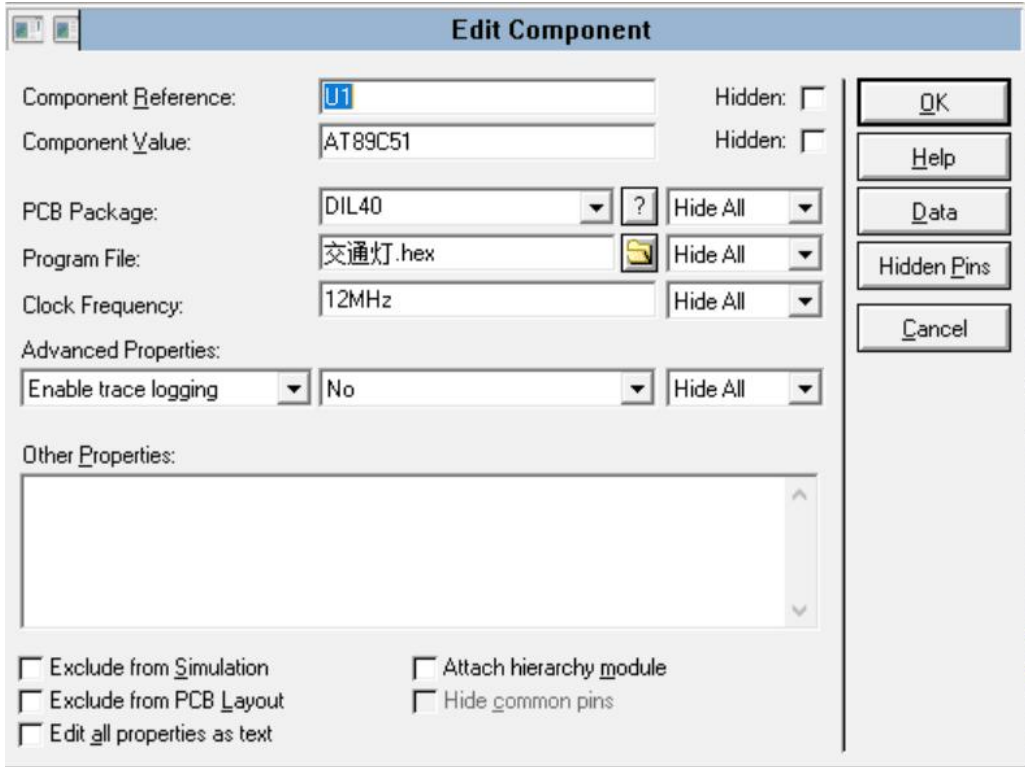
Edit Component

Component Reference: U1 Hidden:
Component Value: AT89C51 Hidden:

PCB Package: DIL40 ? Hide All
Program File: 交通灯.hex Hide All
Clock Frequency: 12MHz Hide All

Advanced Properties:
Enable trace logging No Hide All

Other Properties:

Exclude from Simulation
Exclude from PCB Layout
Edit all properties as text
Attach hierarchy module
Hide common pins

OK
Help
Data
Hidden Pins
Cancel